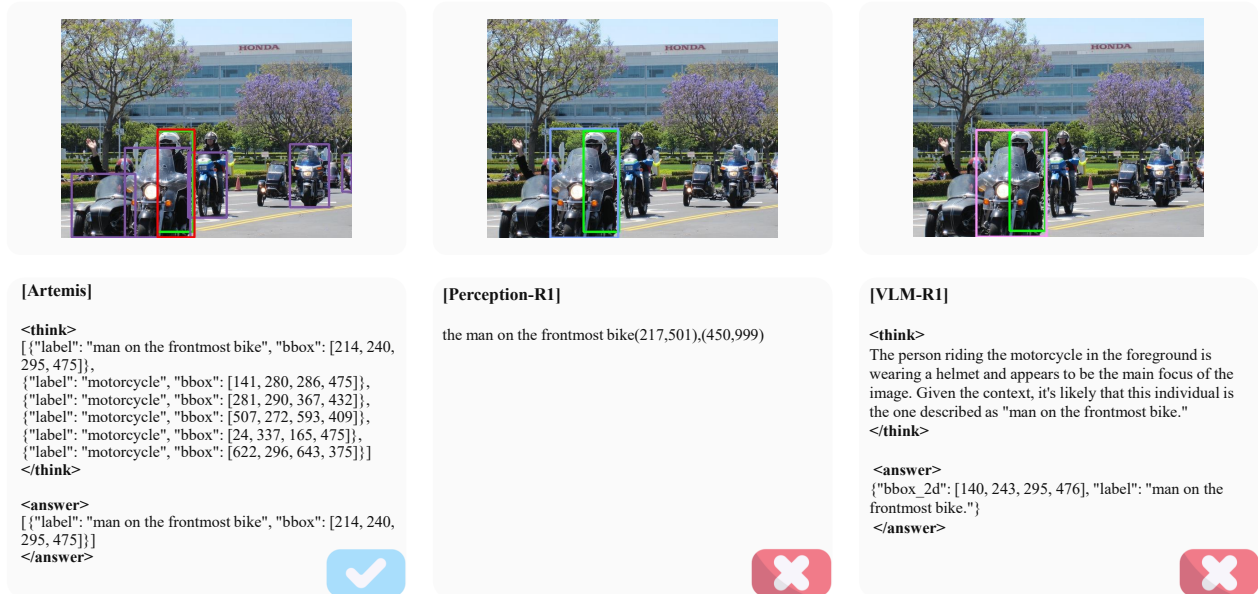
HONDA

HONDA

HONDA

[Artemis]

<think>
[{"label": "man on the frontmost bike", "bbox": [214, 240, 295, 475]},
{"label": "motorcycle", "bbox": [141, 280, 286, 475]},
{"label": "motorcycle", "bbox": [281, 290, 367, 432]},
{"label": "motorcycle", "bbox": [507, 272, 593, 409]},
{"label": "motorcycle", "bbox": [24, 337, 165, 475]},
{"label": "motorcycle", "bbox": [622, 296, 643, 375]}]
</think>

<answer>
[{"label": "man on the frontmost bike", "bbox": [214, 240, 295, 475]}]
</answer>

[Perception-R1]

the man on the frontmost bike(217,501),(450,999)

[VLM-R1]

<think>
The person riding the motorcycle in the foreground is wearing a helmet and appears to be the main focus of the image. Given the context, it's likely that this individual is the one described as "man on the frontmost bike."
</think>

<answer>
{"bbox_2d": [140, 243, 295, 476], "label": "man on the frontmost bike."}
</answer>